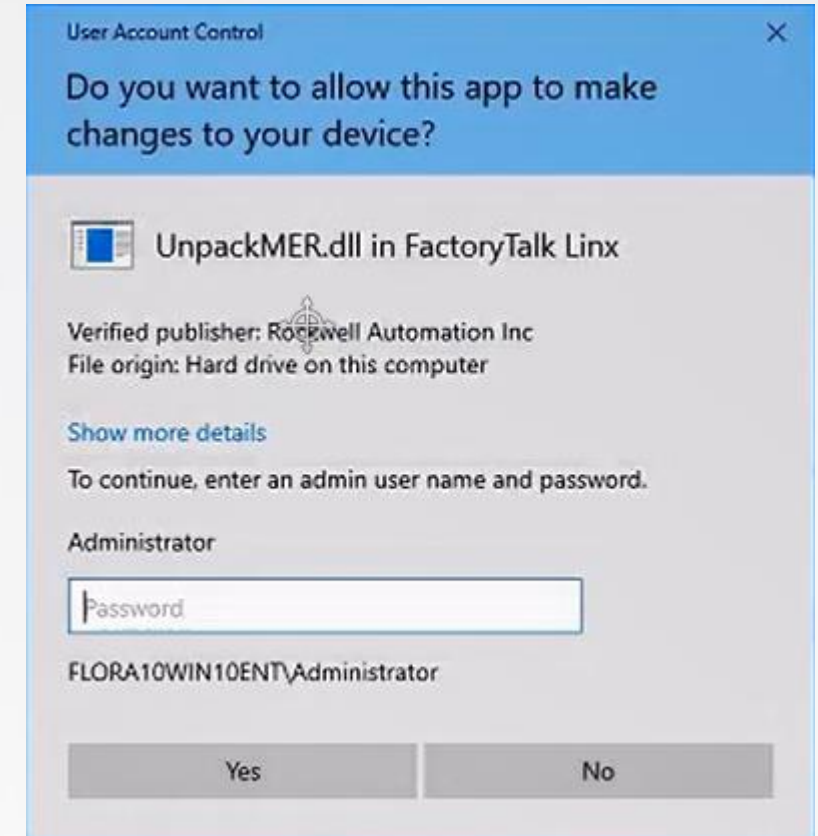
User Account Control

×

Do you want to allow this app to make changes to your device?

UnpackMER.dll in FactoryTalk Linx

Verified publisher: Rockwell Automation Inc
File origin: Hard drive on this computer

Show more details

To continue, enter an admin user name and password.

Administrator

Password

FLORA10WIN10ENT\Administrator

Yes

No